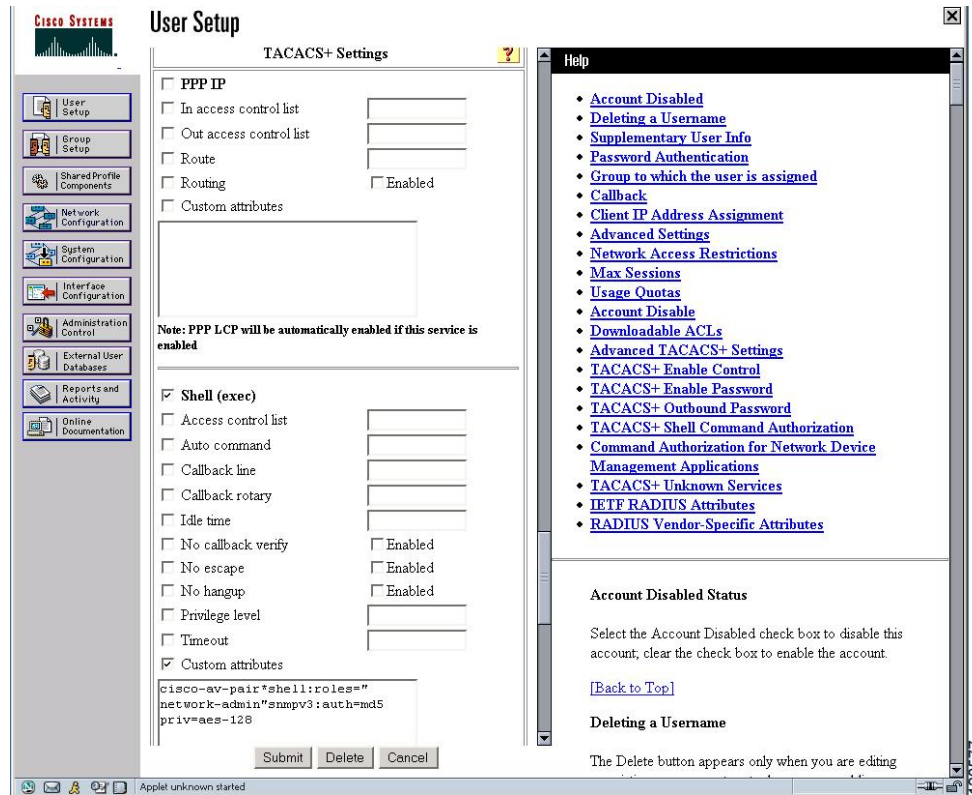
Cisco Systems

User Setup

User Setup
Group Setup
Shared Profile Components
Network Configuration
System Configuration
Interface Configuration
Administration Control
External User Databases
Reports and Activity
Online Documentation

TACACS+ Settings

?

PPP IP
In access control list
Out access control list
Route
Routing
Enabled
Custom attributes

Note: PPP LCP will be automatically enabled if this service is enabled

Shell (exec)
Access control list
Auto command
Callback line
Callback rotary
Idle time
No callback verify
Enabled
No escape
Enabled
No hangup
Enabled
Privilege level
Timeout
Custom attributes

cisco-av-pair*shell:roles=" network-admin"snmpv3:auth=md5 priv=aes-128

Submit Delete Cancel

Help

• Account Disabled
• Deleting a Username
• Supplementary User Info
• Password Authentication
• Group to which the user is assigned
• Callback
• Client IP Address Assignment
• Advanced Settings
• Network Access Restrictions
• Max Sessions
• Usage Quotas
• Account Disable
• Downloadable ACLs
• Advanced TACACS+ Settings
• TACACS+ Enable Control
• TACACS+ Enable Password
• TACACS+ Outbound Password
• TACACS+ Shell Command Authorization
• Command Authorization for Network Device Management Applications
• TACACS+ Unknown Services
• IETF RADIUS Attributes
• RADIUS Vendor-Specific Attributes

Account Disabled Status

Select the Account Disabled check box to disable this account; clear the check box to enable the account.

[Back to Top]

Deleting a Username

The Delete button appears only when you are editing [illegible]

Applet unknown started